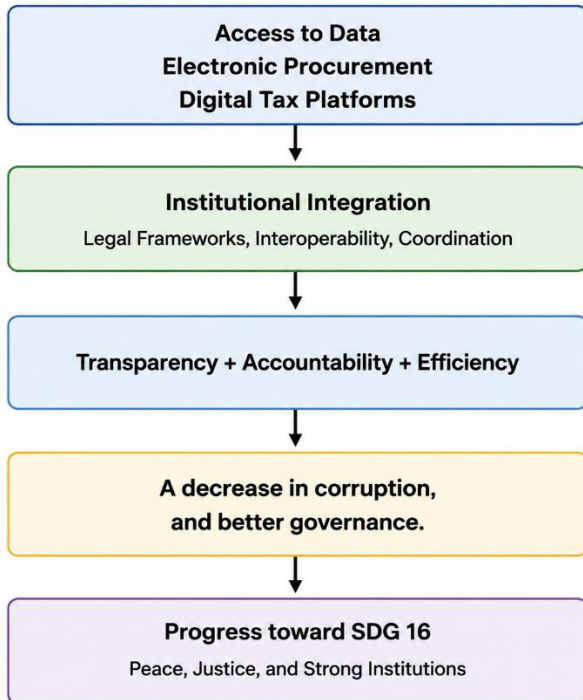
Access to Data
Electronic Procurement
Digital Tax Platforms

Institutional Integration

Legal Frameworks, Interoperability, Coordination

Transparency + Accountability + Efficiency

A decrease in corruption, and better governance.

Progress toward SDG 16

Peace, Justice, and Strong Institutions